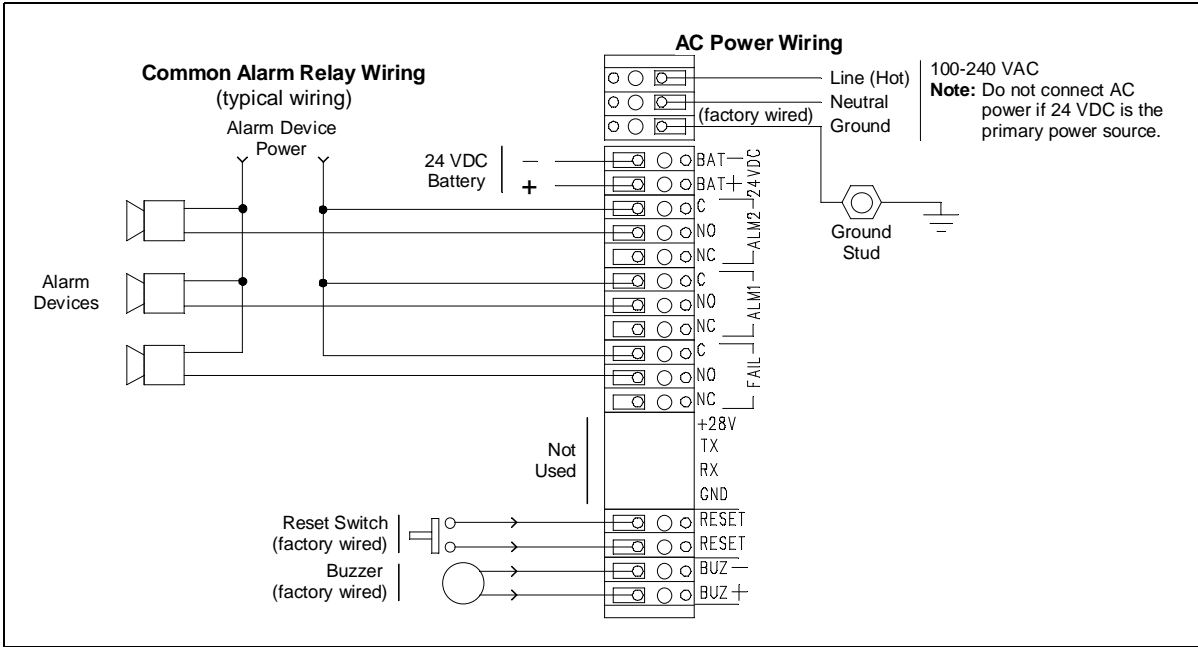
AC Power Wiring

Common Alarm Relay Wiring
(typical wiring)

Alarm Device Power

Line (Hot)
Neutral
(factory wired)
Ground

100-240 VAC
**Note:** Do not connect AC power if 24 VDC is the primary power source.

24 VDC Battery
–
+

BAT –
BAT +
24VDC

C
NO
NC
ALM2

C
NO
NC
ALM1

C
NO
NC
FAIL

Ground Stud

Alarm Devices

Not Used

+28V
TX
RX
GND

Reset Switch (factory wired)

RESET
RESET

Buzzer (factory wired)

BUZ –
BUZ +